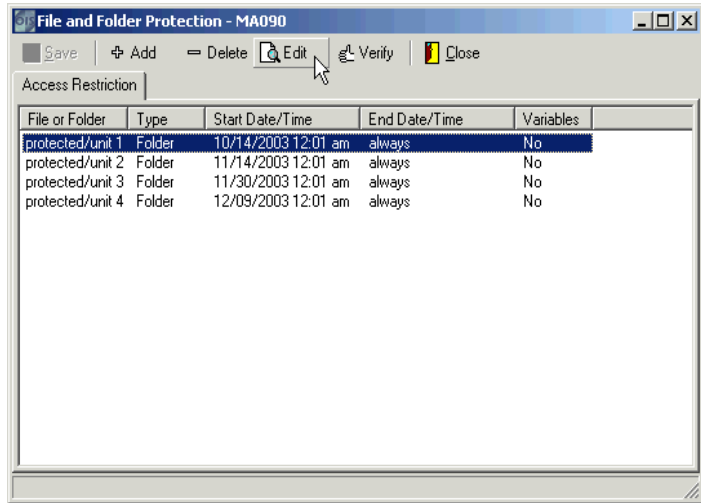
File and Folder Protection - MA090

Save | Add | Delete | Edit | Verify | Close

Access Restriction

| File or Folder | Type | Start Date/Time | End Date/Time | Variables |
|---|---|---|---|---|
| protected/unit 1 | Folder | 10/14/2003 12:01 am | always | No |
| protected/unit 2 | Folder | 11/14/2003 12:01 am | always | No |
| protected/unit 3 | Folder | 11/30/2003 12:01 am | always | No |
| protected/unit 4 | Folder | 12/09/2003 12:01 am | always | No |